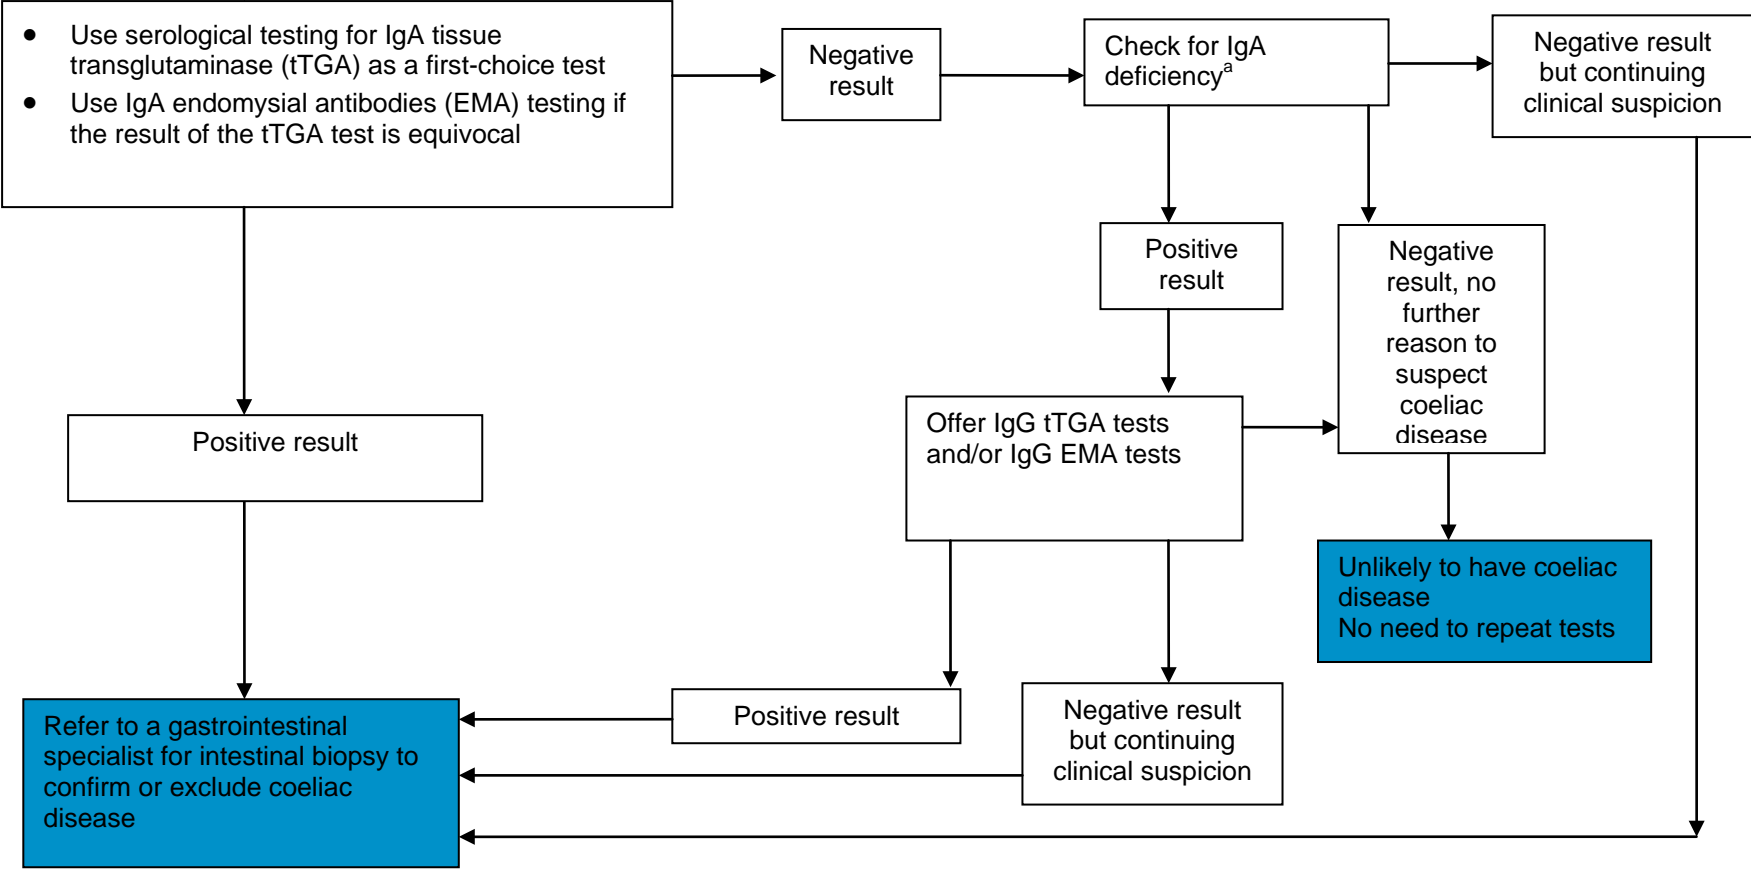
- Use serological testing for IgA tissue transglutaminase (tTGA) as a first-choice test
- Use IgA endomysial antibodies (EMA) testing if the result of the tTGA test is equivocal

Negative result

Check for IgA deficiency$^{a}$

Negative result but continuing clinical suspicion

Positive result

Negative result, no further reason to suspect coeliac disease

Positive result

Offer IgG tTGA tests and/or IgG EMA tests

Unlikely to have coeliac disease
No need to repeat tests

Refer to a gastrointestinal specialist for intestinal biopsy to confirm or exclude coeliac disease

Positive result

Negative result but continuing clinical suspicion